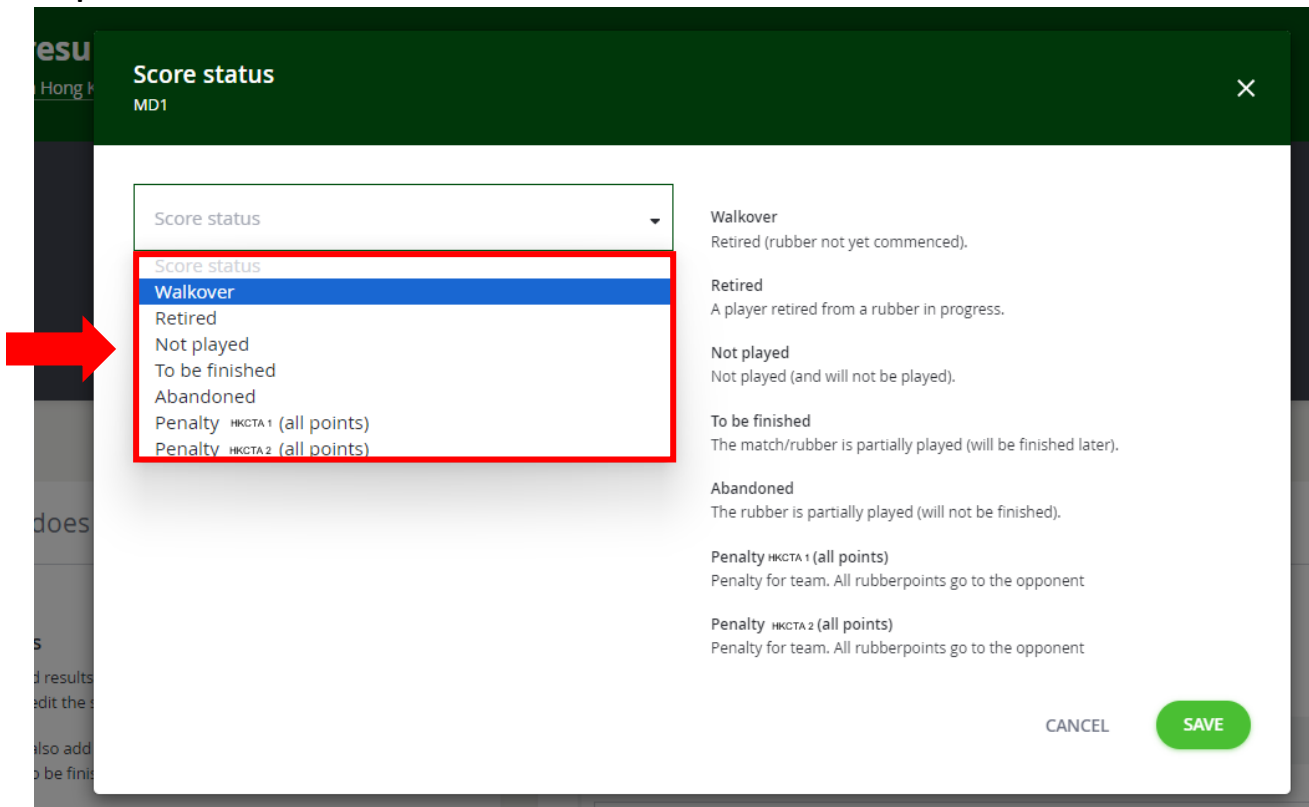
resu
Hong K

does

s
d results
edit the s

also add
be finis

Score status
MD1

×

Score status

Score status
Walkover
Retired
Not played
To be finished
Abandoned
Penalty HKCTA 1 (all points)
Penalty HKCTA 2 (all points)

Walkover
Retired (rubber not yet commenced).

Retired
A player retired from a rubber in progress.

Not played
Not played (and will not be played).

To be finished
The match/rubber is partially played (will be finished later).

Abandoned
The rubber is partially played (will not be finished).

Penalty HKCTA 1 (all points)
Penalty for team. All rubberpoints go to the opponent

Penalty HKCTA 2 (all points)
Penalty for team. All rubberpoints go to the opponent

CANCEL

SAVE